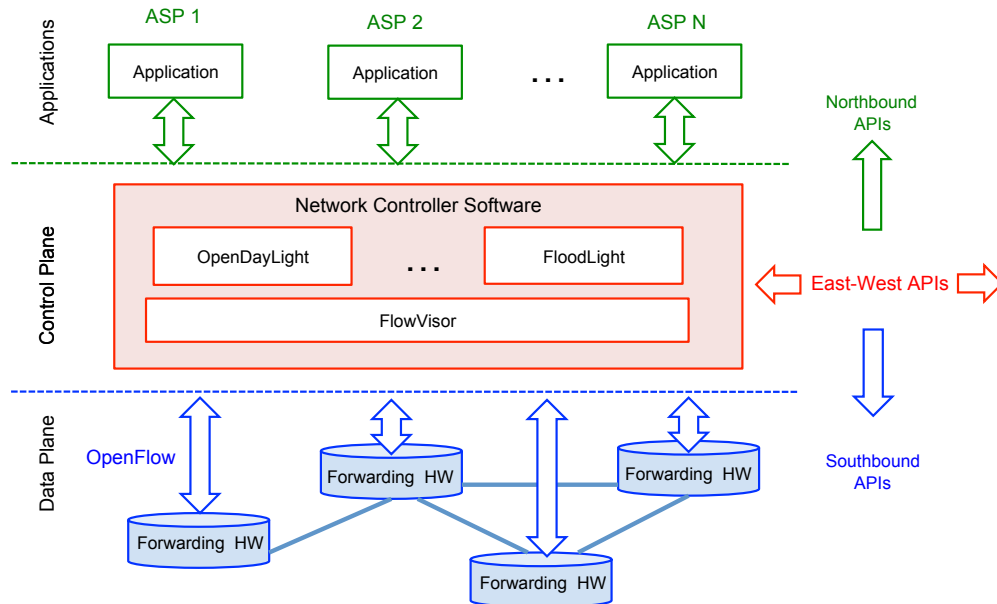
Applications

ASP 1
Application

ASP 2
Application

. . .

ASP N
Application

Northbound APIs

Control Plane

Network Controller Software

OpenDayLight

. . .

FloodLight

FlowVisor

East-West APIs

Data Plane

OpenFlow

Forwarding HW

Forwarding HW

Forwarding HW

Forwarding HW

Southbound APIs